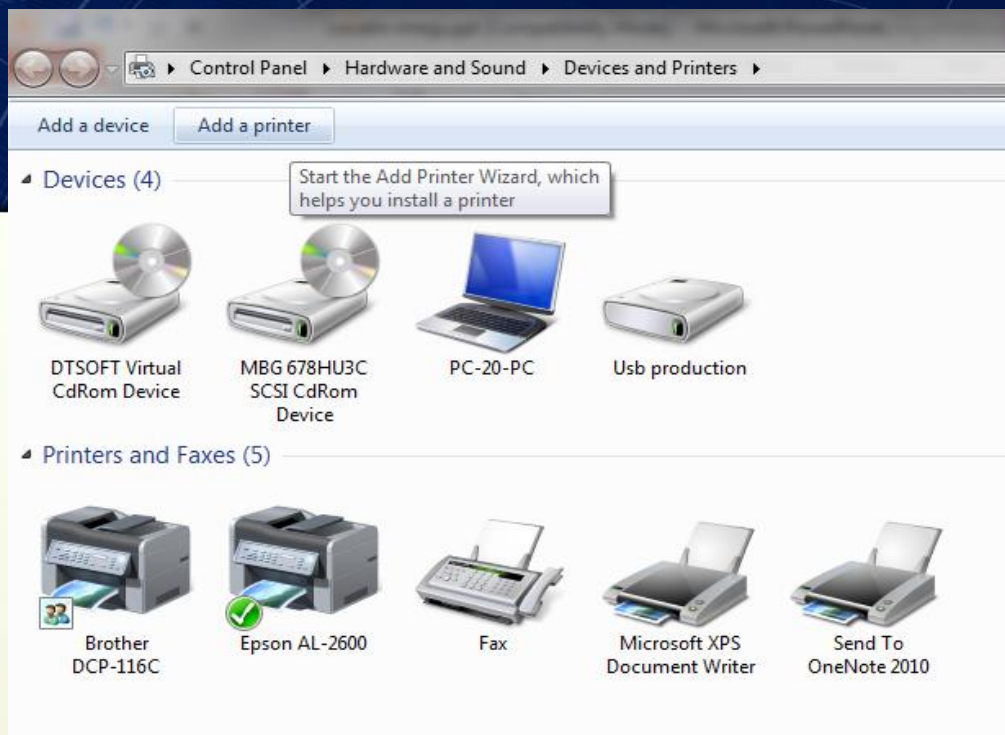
Control Panel ▸ Hardware and Sound ▸ Devices and Printers ▸

Add a device    Add a printer

Devices (4)

Start the Add Printer Wizard, which helps you install a printer

DTSOFT Virtual CdRom Device

MBG 678HU3C SCSI CdRom Device

PC-20-PC

Usb production

Printers and Faxes (5)

Brother DCP-116C

Epson AL-2600

Fax

Microsoft XPS Document Writer

Send To OneNote 2010